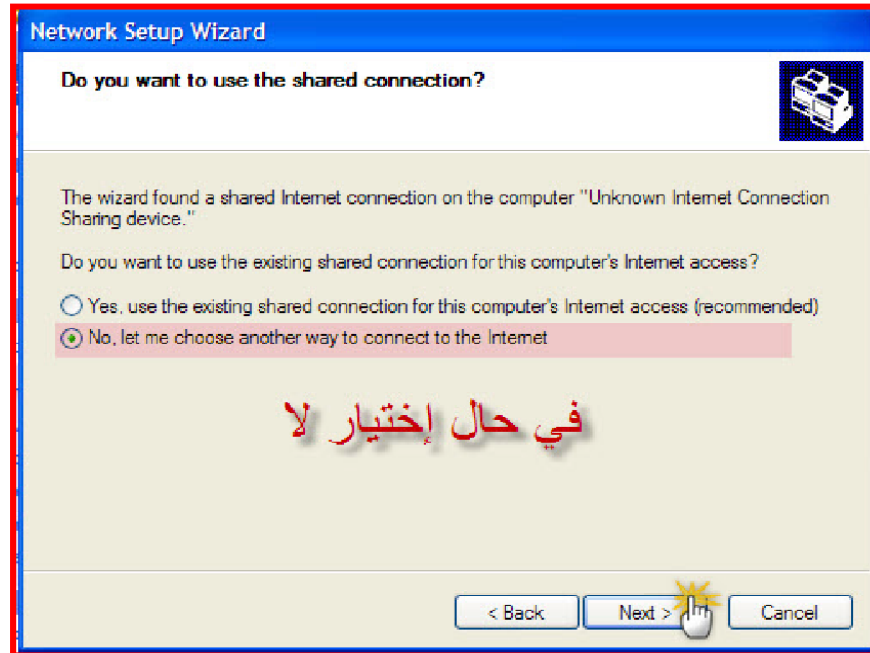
Network Setup Wizard

Do you want to use the shared connection?

The wizard found a shared Internet connection on the computer "Unknown Internet Connection Sharing device."

Do you want to use the existing shared connection for this computer's Internet access?

Yes, use the existing shared connection for this computer's Internet access (recommended)

No, let me choose another way to connect to the Internet

في حال إختيار لا

< Back

Next >

Cancel